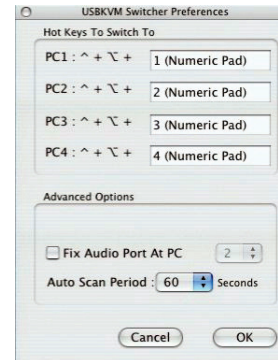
USBKVM Switcher Preferences

Hot Keys To Switch To

PC1 : ^ + ⌥ + 1 (Numeric Pad)

PC2 : ^ + ⌥ + 2 (Numeric Pad)

PC3 : ^ + ⌥ + 3 (Numeric Pad)

PC4 : ^ + ⌥ + 4 (Numeric Pad)

Advanced Options

Fix Audio Port At PC 2

Auto Scan Period : 60 Seconds

Cancel OK